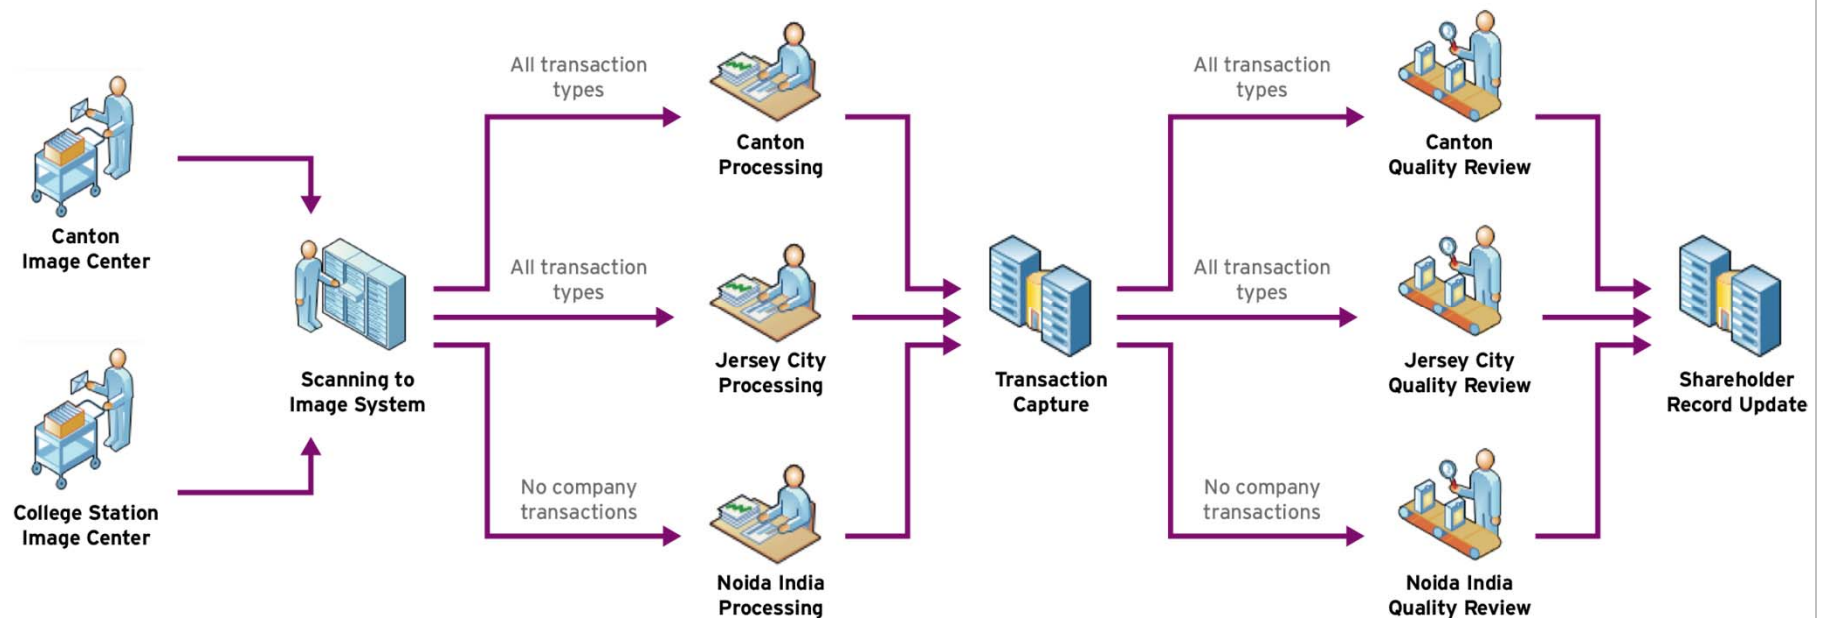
Canton Image Center

College Station Image Center

Scanning to Image System

All transaction types

All transaction types

No company transactions

Canton Processing

Jersey City Processing

Noida India Processing

Transaction Capture

All transaction types

All transaction types

No company transactions

Canton Quality Review

Jersey City Quality Review

Noida India Quality Review

Shareholder Record Update